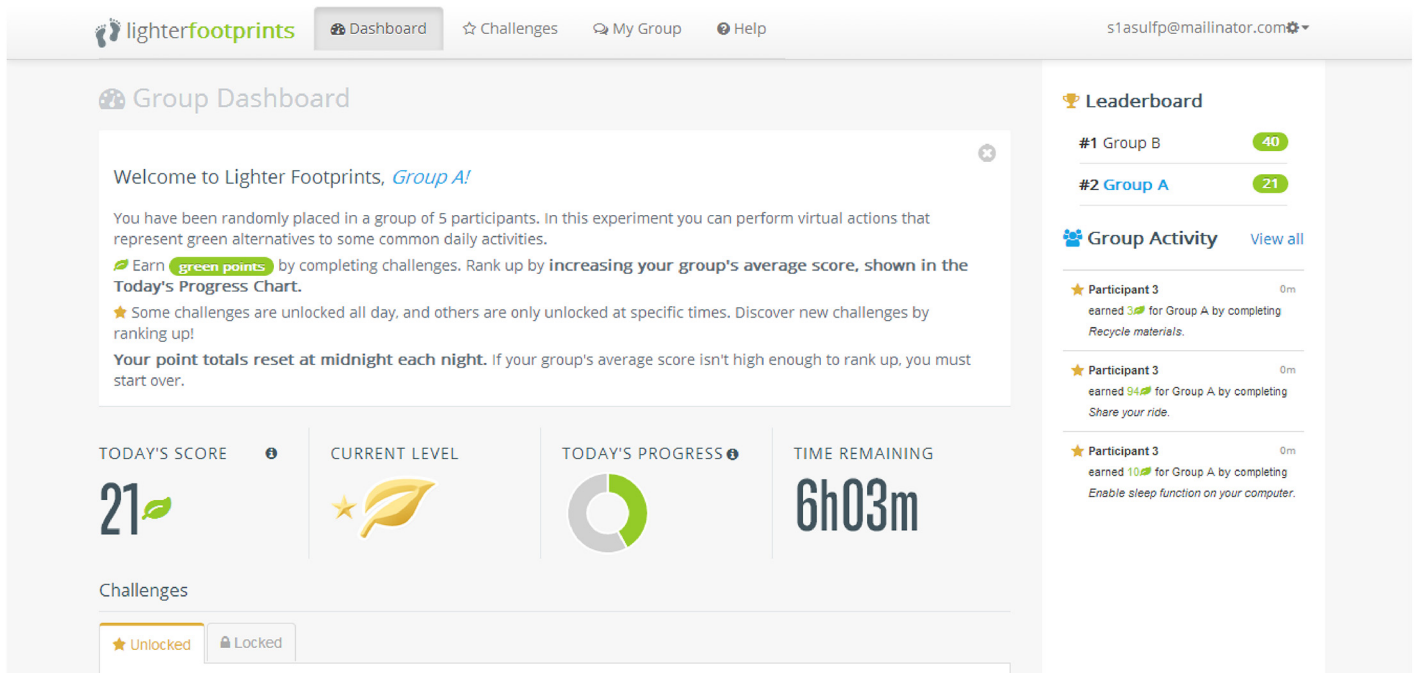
lighterfootprints Dashboard Challenges My Group Help s1asulfp@mailinator.com

Group Dashboard

Welcome to Lighter Footprints, Group A!

You have been randomly placed in a group of 5 participants. In this experiment you can perform virtual actions that represent green alternatives to some common daily activities.

Earn green points by completing challenges. Rank up by **increasing your group's average score, shown in the Today's Progress Chart.**

Some challenges are unlocked all day, and others are only unlocked at specific times. Discover new challenges by ranking up!

**Your point totals reset at midnight each night.** If your group's average score isn't high enough to rank up, you must start over.

TODAY'S SCORE
21

CURRENT LEVEL

TODAY'S PROGRESS

TIME REMAINING
6h03m

Challenges

Unlocked Locked

Leaderboard

#1 Group B 40

#2 Group A 21

Group Activity View all

Participant 3 0m
earned 3 for Group A by completing Recycle materials.

Participant 3 0m
earned 94 for Group A by completing Share your ride.

Participant 3 0m
earned 10 for Group A by completing Enable sleep function on your computer.